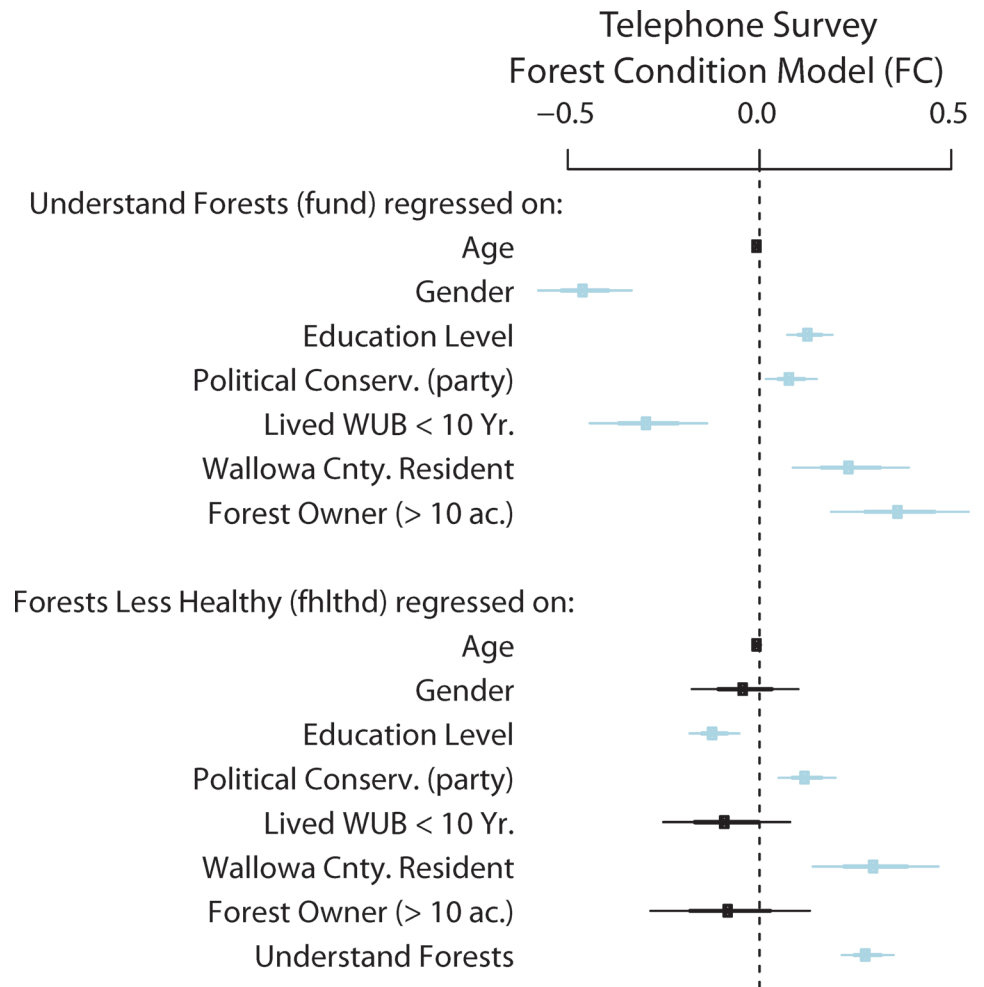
Telephone Survey
Forest Condition Model (FC)

−0.5 0.0 0.5

Understand Forests (fund) regressed on:
Age
Gender
Education Level
Political Conserv. (party)
Lived WUB < 10 Yr.
Wallowa Cnty. Resident
Forest Owner (> 10 ac.)

Forests Less Healthy (fhlthd) regressed on:
Age
Gender
Education Level
Political Conserv. (party)
Lived WUB < 10 Yr.
Wallowa Cnty. Resident
Forest Owner (> 10 ac.)
Understand Forests